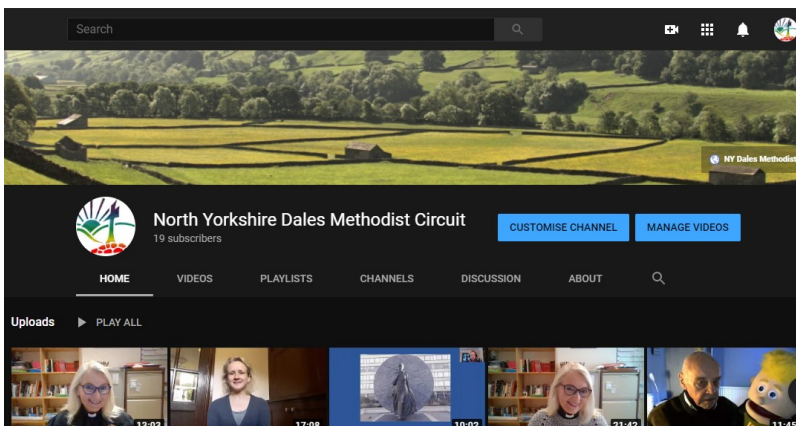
Search

NY Dales Methodist

North Yorkshire Dales Methodist Circuit
19 subscribers

CUSTOMISE CHANNEL
MANAGE VIDEOS

HOME
VIDEOS
PLAYLISTS
CHANNELS
DISCUSSION
ABOUT

Uploads
PLAY ALL

13:03
17:08
10:02
21:42
11:45